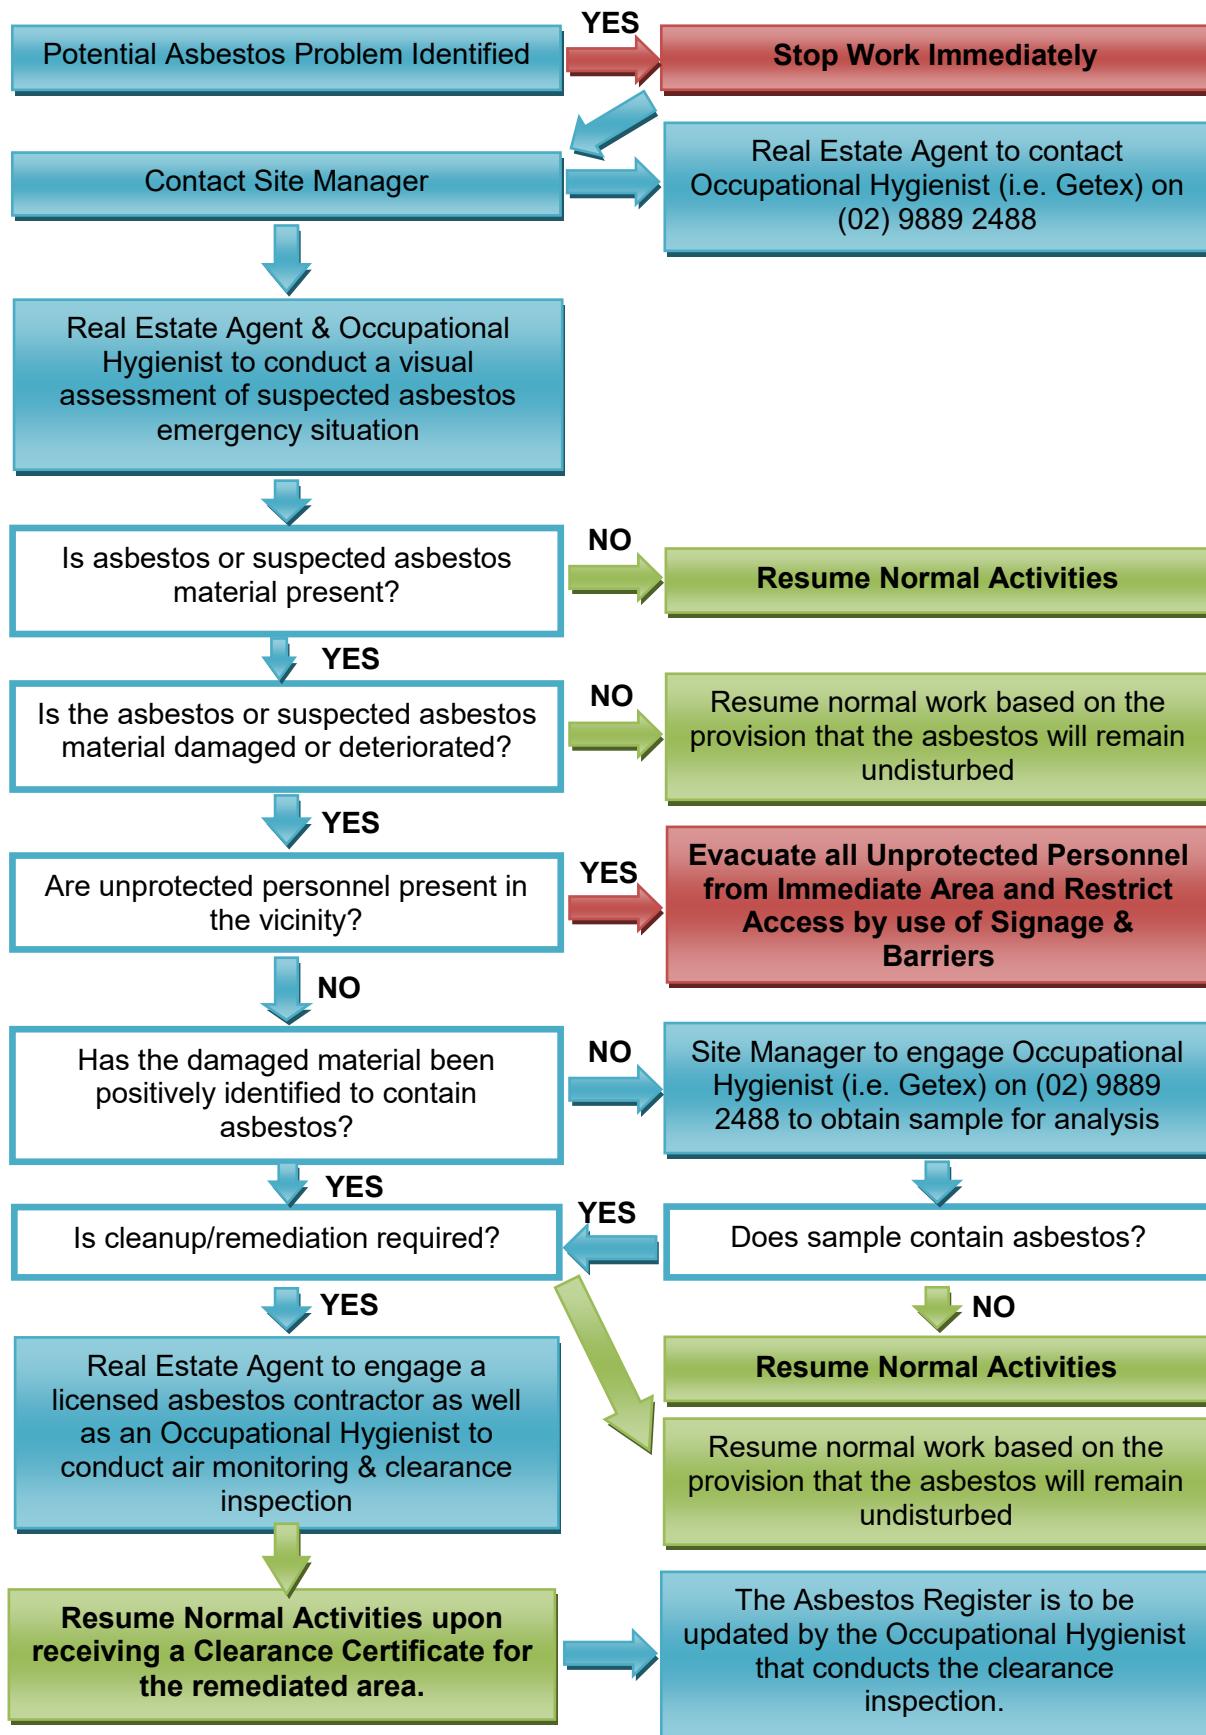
Potential Asbestos Problem Identified

YES

Stop Work Immediately

Contact Site Manager

Real Estate Agent to contact Occupational Hygienist (i.e. Getex) on (02) 9889 2488

Real Estate Agent & Occupational Hygienist to conduct a visual assessment of suspected asbestos emergency situation

Is asbestos or suspected asbestos material present?

NO

Resume Normal Activities

YES

Is the asbestos or suspected asbestos material damaged or deteriorated?

NO

Resume normal work based on the provision that the asbestos will remain undisturbed

YES

Are unprotected personnel present in the vicinity?

YES

Evacuate all Unprotected Personnel from Immediate Area and Restrict Access by use of Signage & Barriers

NO

Has the damaged material been positively identified to contain asbestos?

NO

Site Manager to engage Occupational Hygienist (i.e. Getex) on (02) 9889 2488 to obtain sample for analysis

YES

Is cleanup/remediation required?

YES

Does sample contain asbestos?

NO

YES

Resume Normal Activities

Real Estate Agent to engage a licensed asbestos contractor as well as an Occupational Hygienist to conduct air monitoring & clearance inspection

Resume normal work based on the provision that the asbestos will remain undisturbed

Resume Normal Activities upon receiving a Clearance Certificate for the remediated area.

The Asbestos Register is to be updated by the Occupational Hygienist that conducts the clearance inspection.